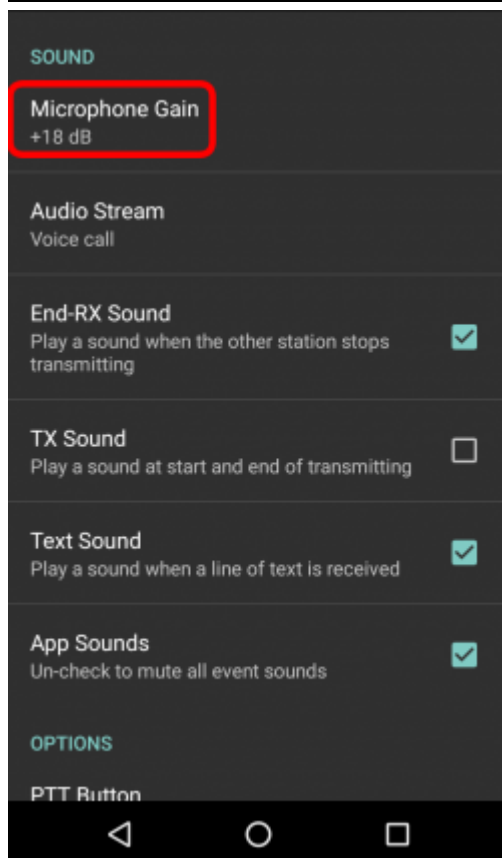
SOUND

Microphone Gain
+18 dB

Audio Stream
Voice call

End-RX Sound
Play a sound when the other station stops transmitting

TX Sound
Play a sound at start and end of transmitting

Text Sound
Play a sound when a line of text is received

App Sounds
Un-check to mute all event sounds

OPTIONS

PTT Button